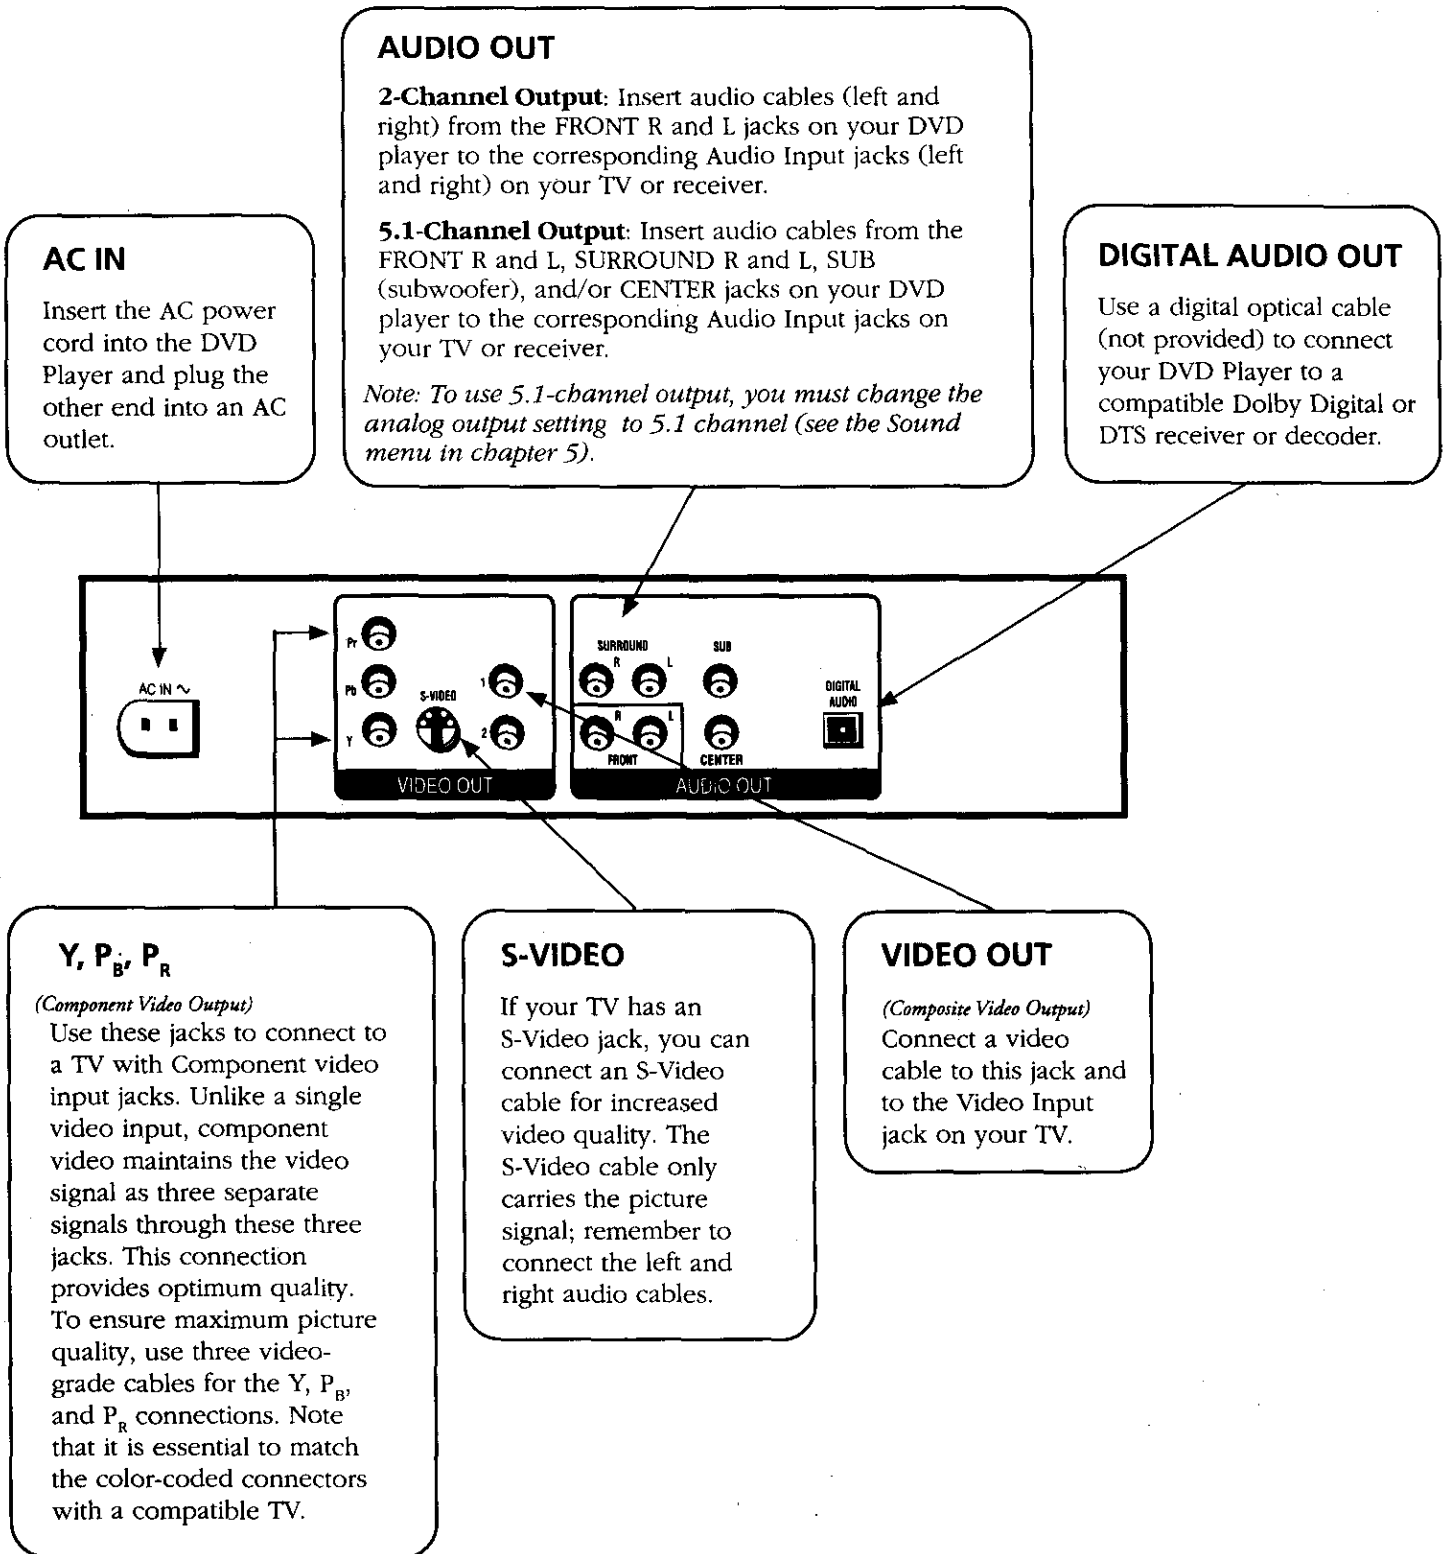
AUDIO OUT

**2-Channel Output**: Insert audio cables (left and right) from the FRONT R and L jacks on your DVD player to the corresponding Audio Input jacks (left and right) on your TV or receiver.

**5.1-Channel Output**: Insert audio cables from the FRONT R and L, SURROUND R and L, SUB (subwoofer), and/or CENTER jacks on your DVD player to the corresponding Audio Input jacks on your TV or receiver.

*Note: To use 5.1-channel output, you must change the analog output setting to 5.1 channel (see the Sound menu in chapter 5).*

AC IN

Insert the AC power cord into the DVD Player and plug the other end into an AC outlet.

DIGITAL AUDIO OUT

Use a digital optical cable (not provided) to connect your DVD Player to a compatible Dolby Digital or DTS receiver or decoder.

AC IN ~

Pr

Pb

Y

S-VIDEO

1

2

VIDEO OUT

SURROUND

R

L

SUB

R

L

FRONT

CENTER

AUDIO OUT

DIGITAL AUDIO

Y, $P_B$, $P_R$

*(Component Video Output)*

Use these jacks to connect to a TV with Component video input jacks. Unlike a single video input, component video maintains the video signal as three separate signals through these three jacks. This connection provides optimum quality. To ensure maximum picture quality, use three video-grade cables for the Y, $P_B$, and $P_R$ connections. Note that it is essential to match the color-coded connectors with a compatible TV.

S-VIDEO

If your TV has an S-Video jack, you can connect an S-Video cable for increased video quality. The S-Video cable only carries the picture signal; remember to connect the left and right audio cables.

VIDEO OUT

*(Composite Video Output)*

Connect a video cable to this jack and to the Video Input jack on your TV.